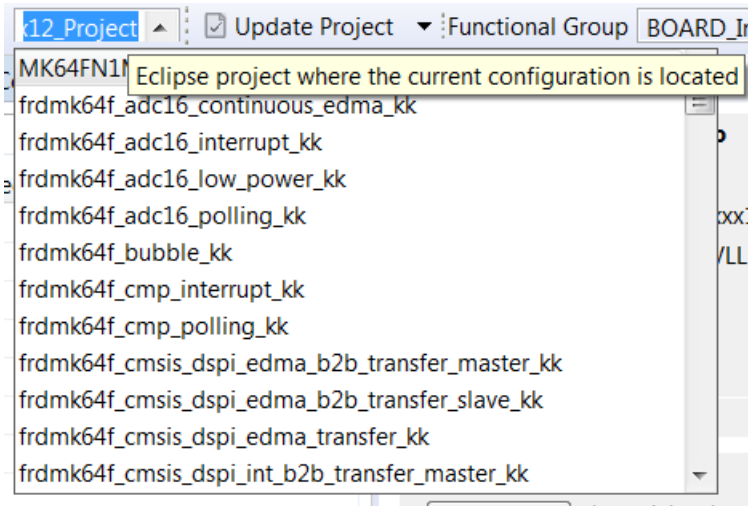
<12_Project  Update Project  Functional Group  BOARD_In

MK64FN1M  Eclipse project where the current configuration is located

frdmk64f_adc16_continuous_edma_kk
frdmk64f_adc16_interrupt_kk
frdmk64f_adc16_low_power_kk
frdmk64f_adc16_polling_kk
frdmk64f_bubble_kk
frdmk64f_cmp_interrupt_kk
frdmk64f_cmp_polling_kk
frdmk64f_cmsis_dspi_edma_b2b_transfer_master_kk
frdmk64f_cmsis_dspi_edma_b2b_transfer_slave_kk
frdmk64f_cmsis_dspi_edma_transfer_kk
frdmk64f_cmsis_dspi_int_b2b_transfer_master_kk